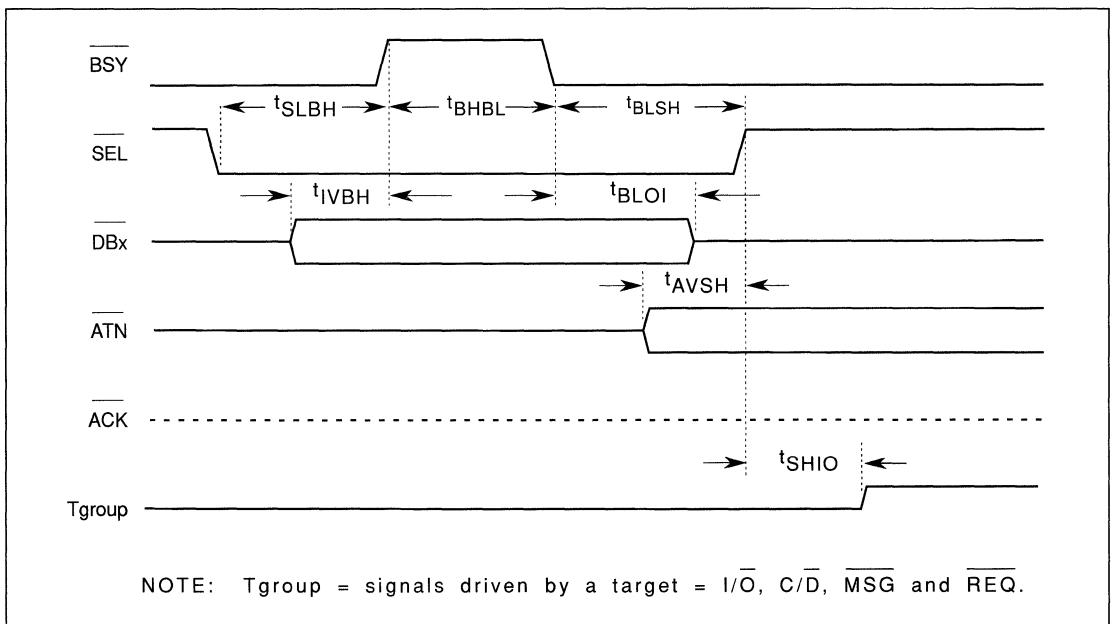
$\overline{BSY}$

$t_{SLBH}$ $t_{BHBL}$ $t_{BLSH}$

$\overline{SEL}$

$t_{IVBH}$ $t_{BLOI}$

$\overline{DBx}$

$t_{AVSH}$

$\overline{ATN}$

$\overline{ACK}$

$t_{SHIO}$

Tgroup

NOTE: Tgroup = signals driven by a target = I/$\overline{O}$, C/$\overline{D}$, $\overline{MSG}$ and $\overline{REQ}$.